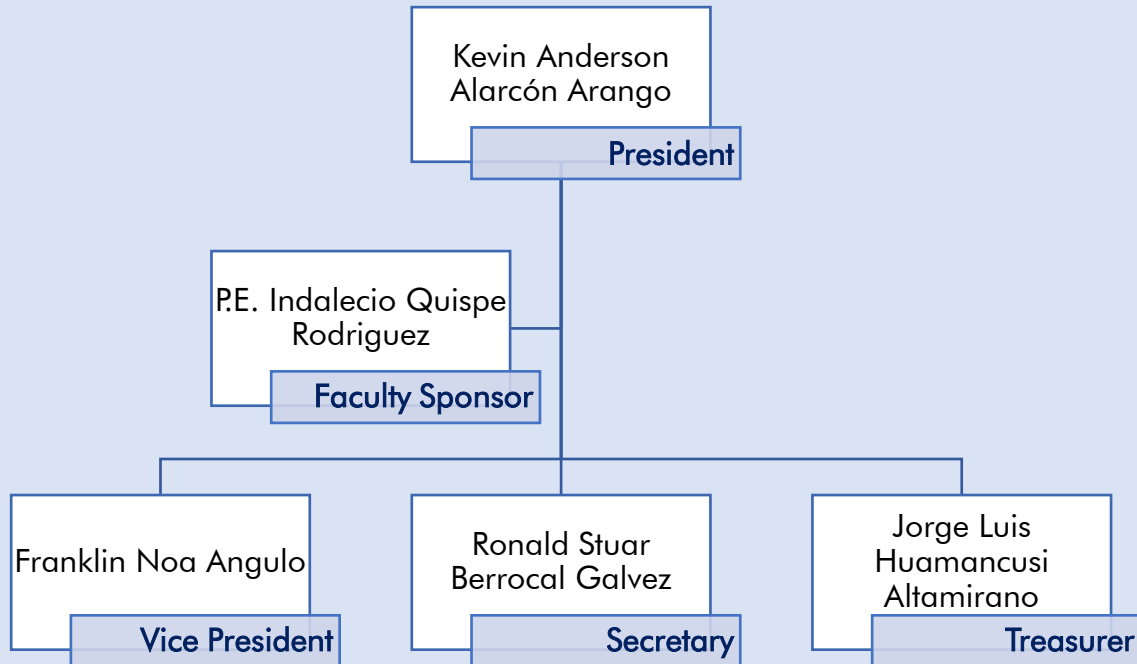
Kevin Anderson Alarcón Arango
President

P.E. Indalecio Quispe Rodriguez
Faculty Sponsor

Franklin Noa Angulo
Vice President

Ronald Stuar Berrocal Galvez
Secretary

Jorge Luis Huamancusi Altamirano
Treasurer